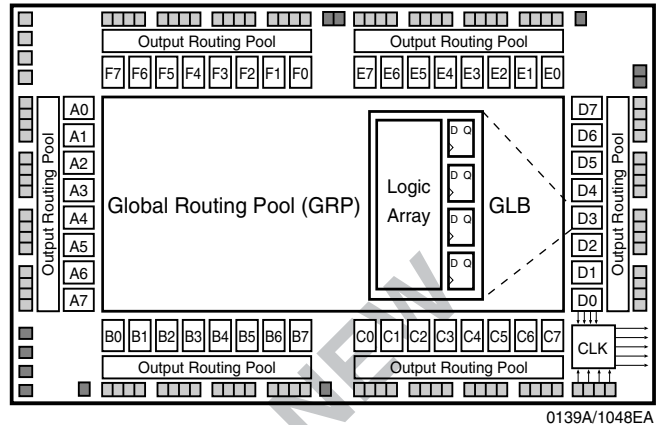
Output Routing Pool

Output Routing Pool

F7 F6 F5 F4 F3 F2 F1 F0

E7 E6 E5 E4 E3 E2 E1 E0

Output Routing Pool

A0
A1
A2
A3
A4
A5
A6
A7

Global Routing Pool (GRP)

Logic Array

D Q
D Q
D Q
D Q

GLB

D7
D6
D5
D4
D3
D2
D1
D0

Output Routing Pool

B0 B1 B2 B3 B4 B5 B6 B7

C0 C1 C2 C3 C4 C5 C6 C7

CLK

Output Routing Pool

Output Routing Pool

NEW

0139A/1048EA